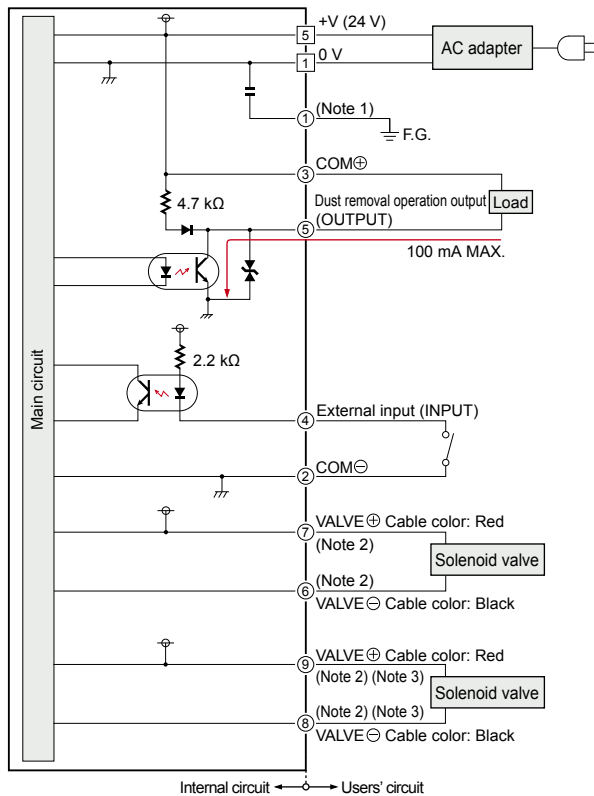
Main circuit

5 +V (24 V)
1 0 V
AC adapter

1 (Note 1)
F.G.

3 COM⊕
4.7 kΩ
Dust removal operation output (OUTPUT)
5
Load
100 mA MAX.

2.2 kΩ
4 External input (INPUT)
2 COM⊖

7 VALVE⊕ Cable color: Red
(Note 2)
Solenoid valve
(Note 2)
6 VALVE⊖ Cable color: Black

9 VALVE⊕ Cable color: Red
(Note 2) (Note 3)
Solenoid valve
(Note 2) (Note 3)
8 VALVE⊖ Cable color: Black

Internal circuit ← → Users' circuit